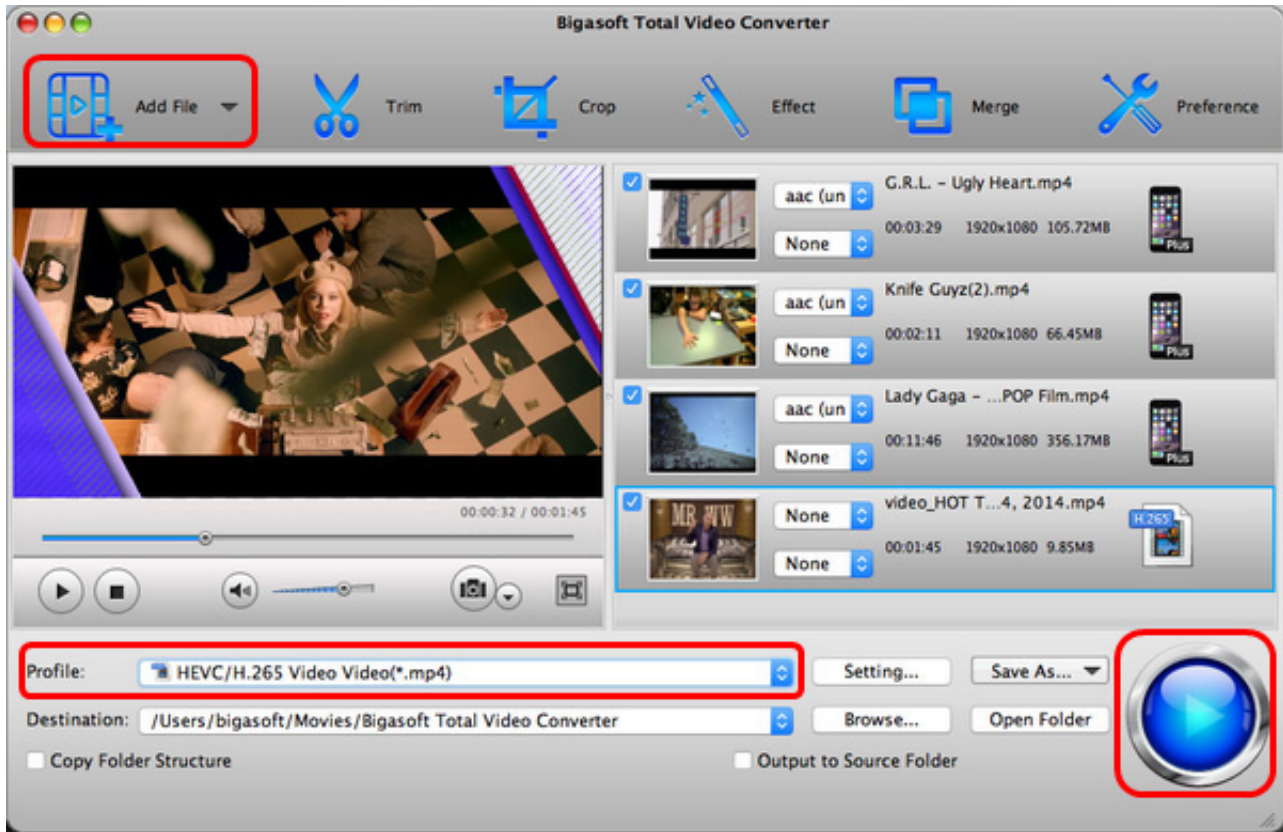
Bigasoft Total Video Converter

Add File

Trim

Crop

Effect

Merge

Preference

00:00:32 / 00:01:45

aac (un

None

G.R.L. – Ugly Heart.mp4

00:03:29 1920x1080 105.72MB

Plus

aac (un

None

Knife Guyz(2).mp4

00:02:11 1920x1080 66.45MB

Plus

aac (un

None

Lady Gaga – ...POP Film.mp4

00:11:46 1920x1080 356.17MB

Plus

None

None

video_HOT T...4, 2014.mp4

00:01:45 1920x1080 9.85MB

H.265

Profile: HEVC/H.265 Video Video(*.mp4)

Setting...

Save As...

Destination: /Users/bigasoft/Movies/Bigasoft Total Video Converter

Browse...

Open Folder

Copy Folder Structure

Output to Source Folder